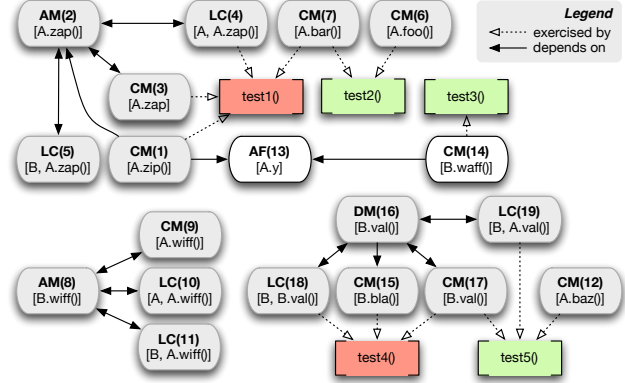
AM(2)
[A.zap()]

LC(4)
[A, A.zap()]

CM(7)
[A.bar()]

CM(6)
[A.foo()]

Legend
exercised by
depends on

CM(3)
[A.zap]

test1()

test2()

test3()

LC(5)
[B, A.zap()]

CM(1)
[A.zip()]

AF(13)
[A.y]

CM(14)
[B.waff()]

CM(9)
[A.wiff()]

DM(16)
[B.val()]

LC(19)
[B, A.val()]

AM(8)
[B.wiff()]

LC(10)
[A, A.wiff()]

LC(18)
[B, B.val()]

CM(15)
[B.bla()]

CM(17)
[B.val()]

CM(12)
[A.baz()]

LC(11)
[B, A.wiff()]

test4()

test5()